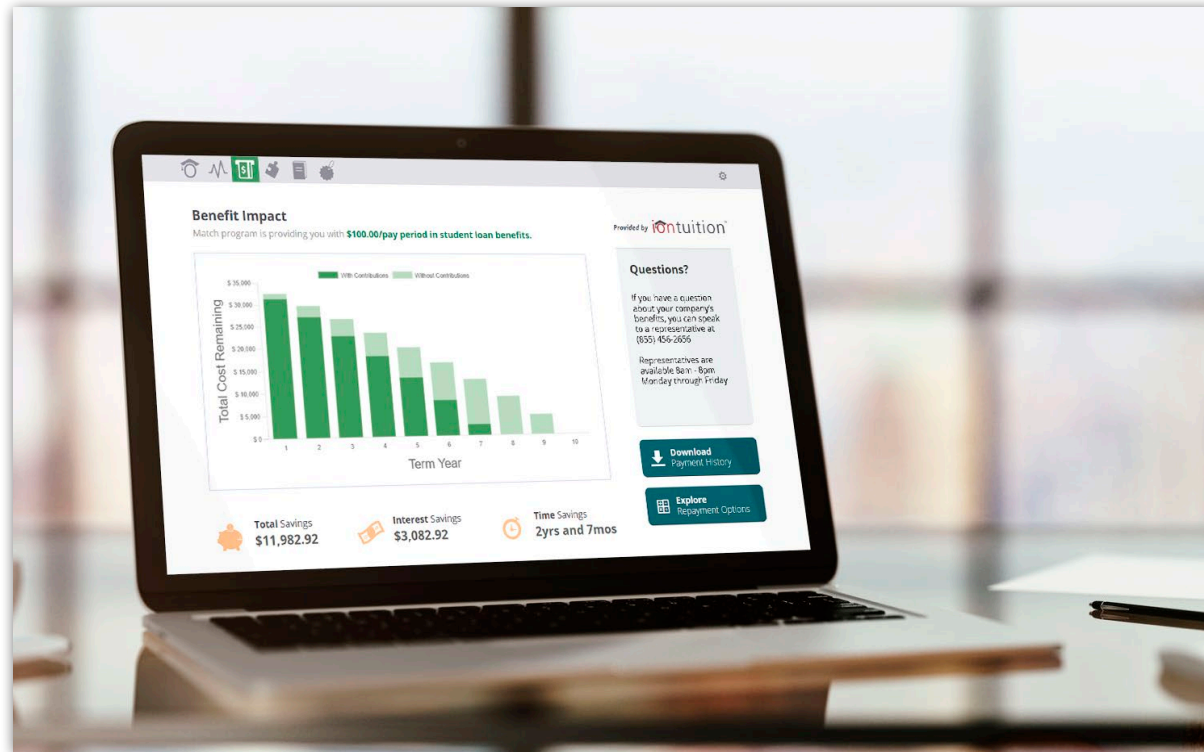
Benefit Impact

Match program is providing you with $100.00/pay period in student loan benefits.

Provided by iontuition

With Contributions Without Contributions

$ 35,000
$ 30,000
$ 25,000
$ 20,000
$ 15,000
$ 10,000
$ 5,000
$ 0

Total Cost Remaining

1 2 3 4 5 6 7 8 9 10

Term Year

Questions?

If you have a question about your company's benefits, you can speak to a representative at (855) 456-2656

Representatives are available 8am - 8pm Monday through Friday

Download
Payment History

Explore
Repayment Options

Total Savings
$11,982.92

Interest Savings
$3,082.92

Time Savings
2yrs and 7mos